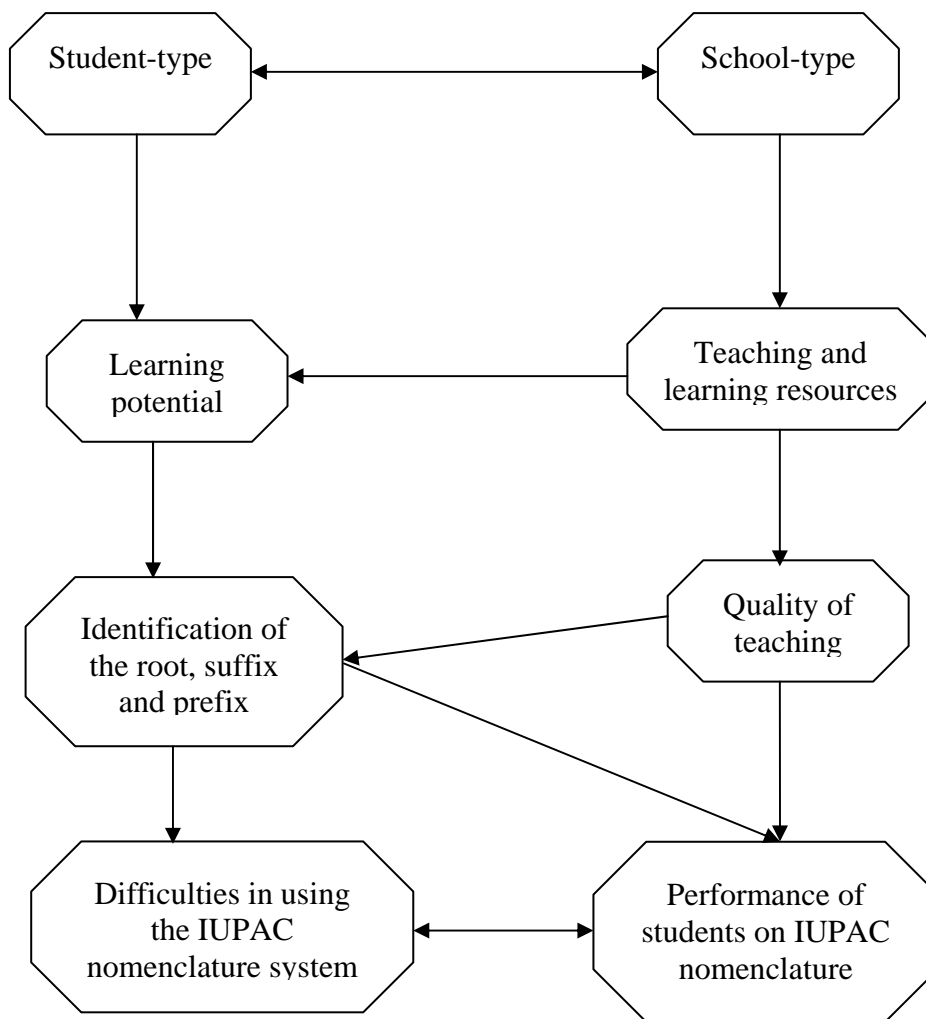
Student-type

School-type

Learning potential

Teaching and learning resources

Identification of the root, suffix and prefix

Quality of teaching

Difficulties in using the IUPAC nomenclature system

Performance of students on IUPAC nomenclature